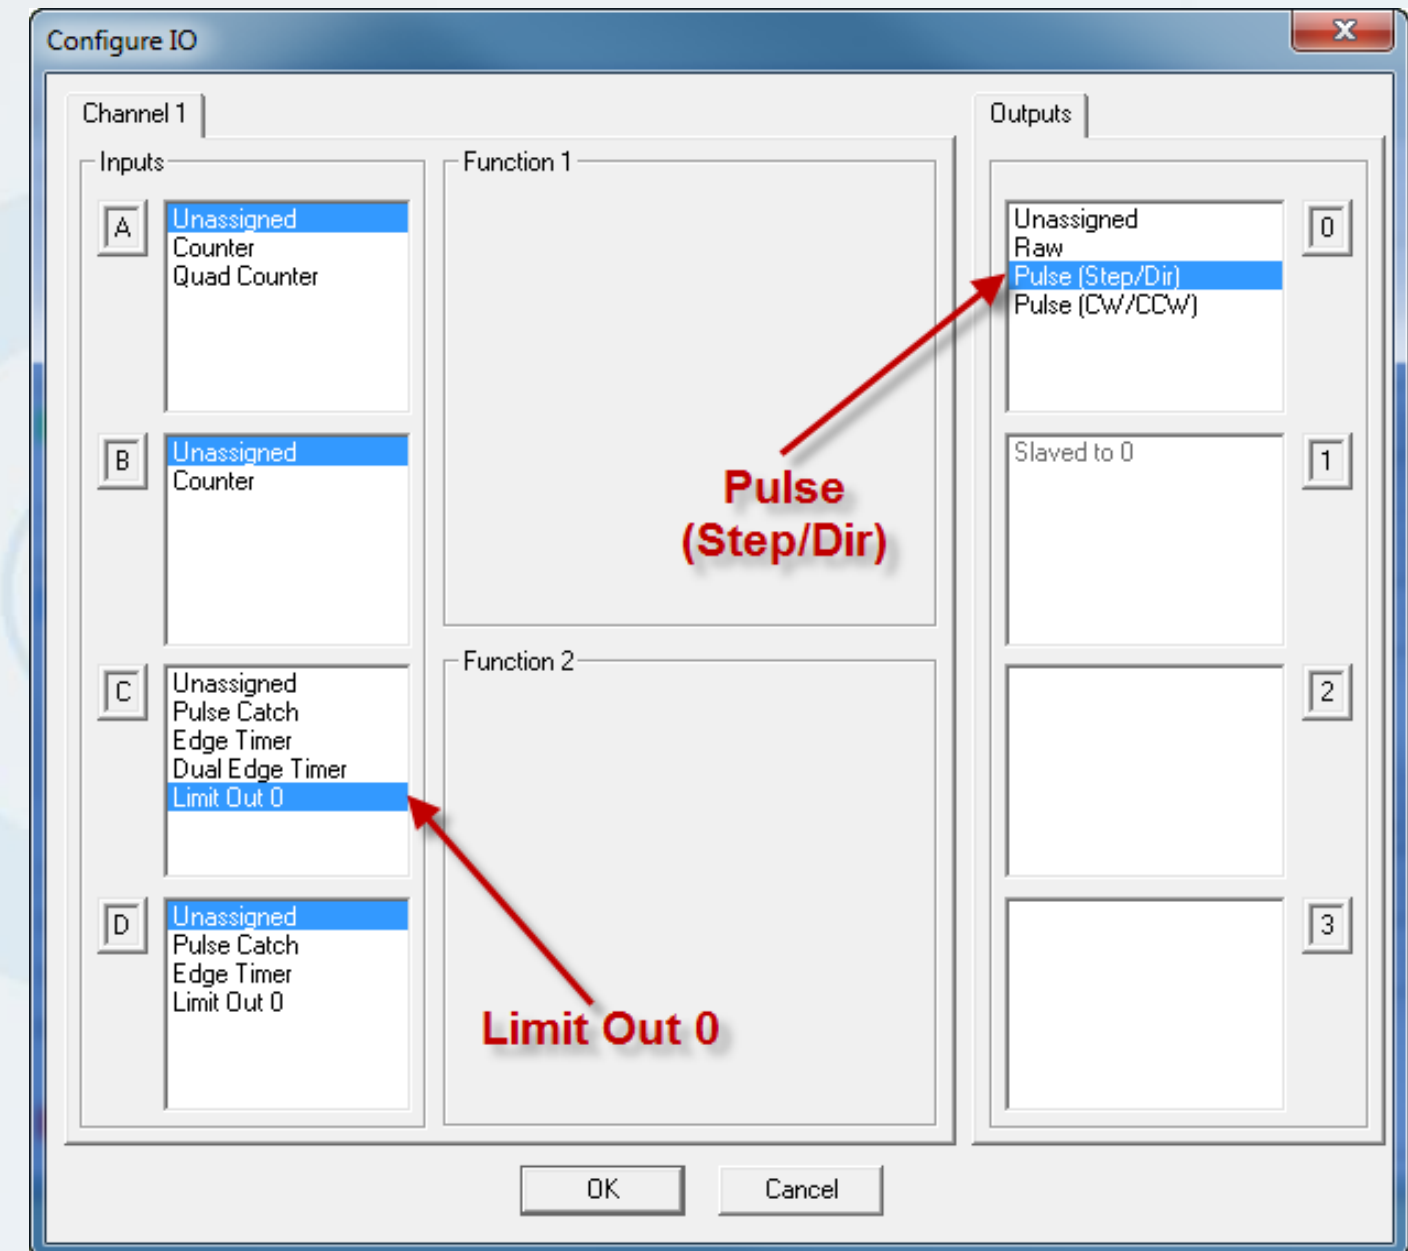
Configure IO

Channel 1

Inputs

A
Unassigned
Counter
Quad Counter

B
Unassigned
Counter

C
Unassigned
Pulse Catch
Edge Timer
Dual Edge Timer
Limit Out 0

D
Unassigned
Pulse Catch
Edge Timer
Limit Out 0

Function 1

Function 2

Pulse (Step/Dir)

Limit Out 0

Outputs

Unassigned
Raw
Pulse (Step/Dir)
Pulse (CW/CCW)
0

Slaved to 0
1

2

3

OK
Cancel